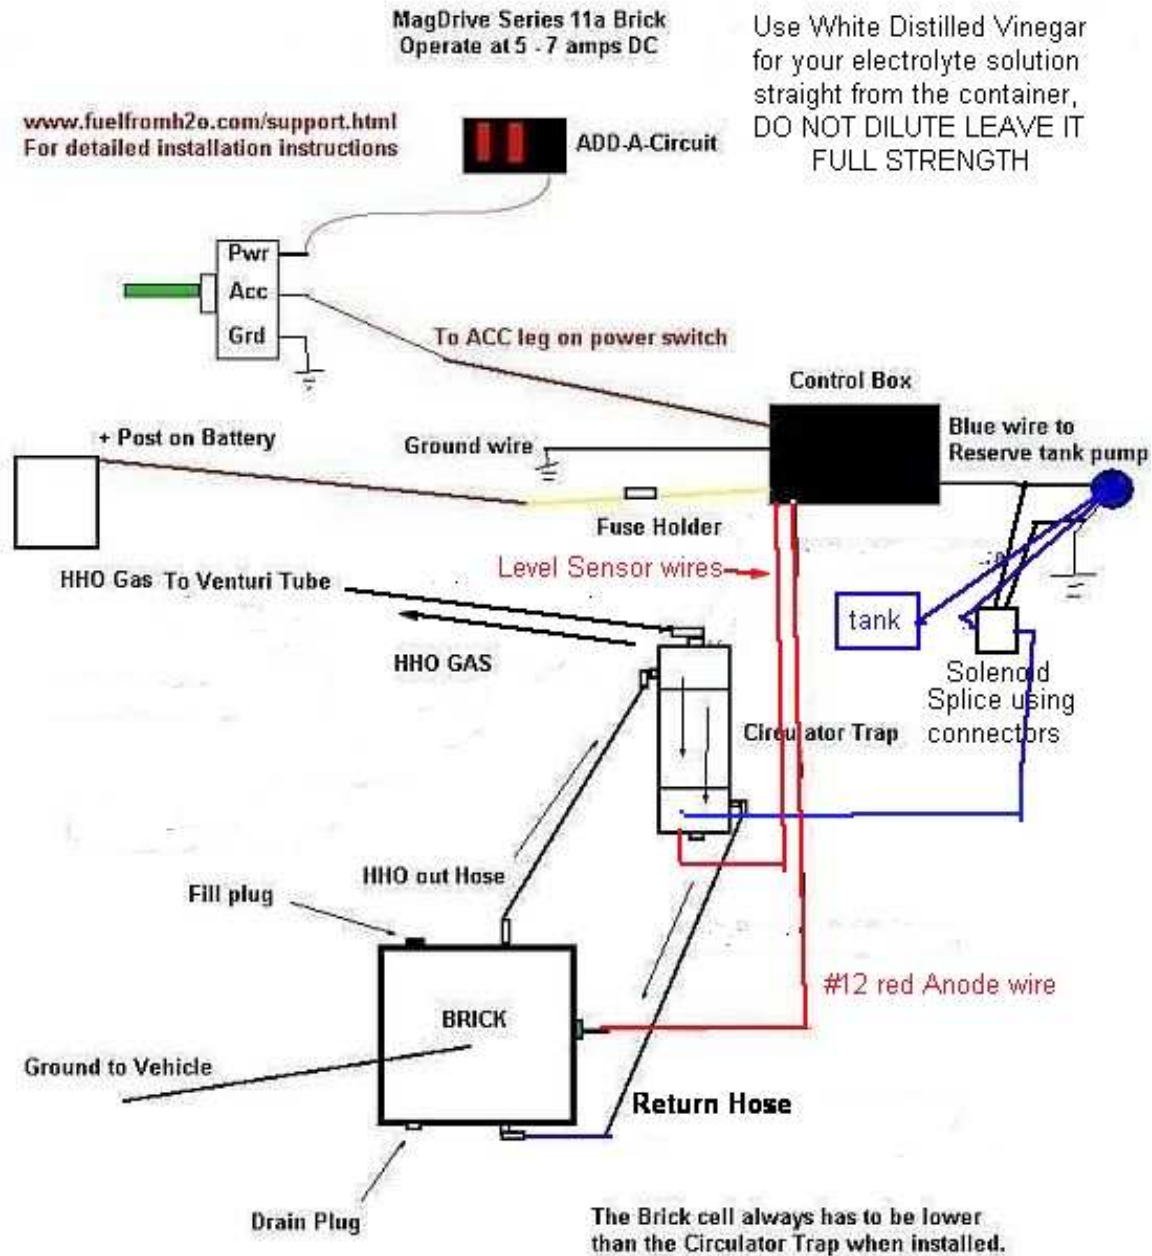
MagDrive Series 11a Brick
Operate at 5 - 7 amps DC

Use White Distilled Vinegar for your electrolyte solution straight from the container, DO NOT DILUTE LEAVE IT FULL STRENGTH

www.fuelfromh2o.com/support.html
For detailed installation instructions

ADD-A-Circuit

Pwr
Acc
Grd

To ACC leg on power switch

Control Box

+ Post on Battery

Ground wire

Blue wire to Reserve tank pump

Fuse Holder

Level Sensor wires

HHO Gas To Venturi Tube

tank

HHO GAS

Solenoid
Splice using connectors

Circulator Trap

HHO out Hose

Fill plug

#12 red Anode wire

BRICK

Ground to Vehicle

Return Hose

Drain Plug

The Brick cell always has to be lower than the Circulator Trap when installed.